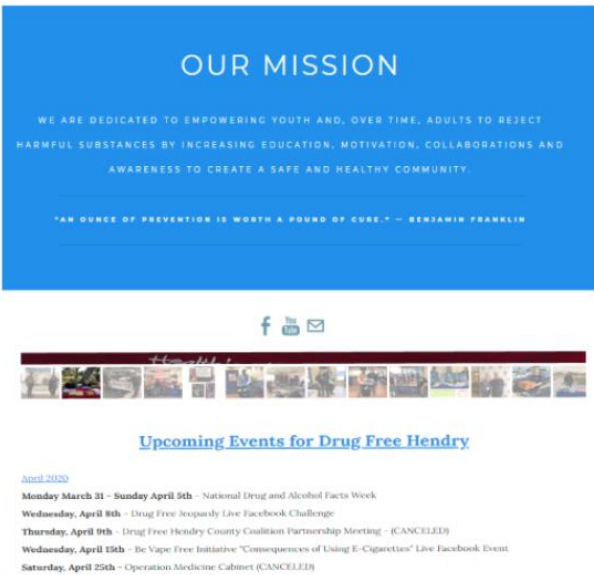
OUR MISSION

WE ARE DEDICATED TO EMPOWERING YOUTH AND, OVER TIME, ADULTS TO REJECT HARMFUL SUBSTANCES BY INCREASING EDUCATION, MOTIVATION, COLLABORATIONS AND AWARENESS TO CREATE A SAFE AND HEALTHY COMMUNITY.

"AN OUNCE OF PREVENTION IS WORTH A POUND OF CURE." — BENJAMIN FRANKLIN

You Tube

Upcoming Events for Drug Free Hendry

April 2020

**Monday March 31 - Sunday April 5th** - National Drug and Alcohol Facts Week

**Wednesday, April 8th** - Drug Free Jeopardy Live Facebook Challenge

**Thursday, April 9th** - Drug Free Hendry County Coalition Partnership Meeting - (CANCELED)

**Wednesday, April 15th** - Be Vape Free Initiative "Consequences of Using E-Cigarettes" Live Facebook Event

**Saturday, April 25th** - Operation Medicine Cabinet (CANCELED)